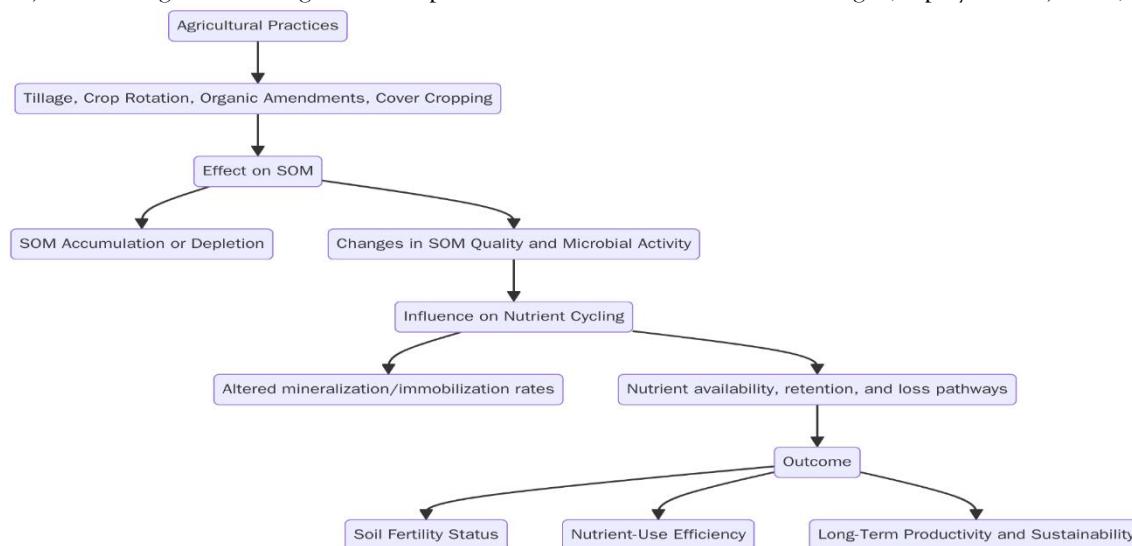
Agricultural Practices

Tillage, Crop Rotation, Organic Amendments, Cover Cropping

Effect on SOM

SOM Accumulation or Depletion

Changes in SOM Quality and Microbial Activity

Influence on Nutrient Cycling

Altered mineralization/immobilization rates

Nutrient availability, retention, and loss pathways

Outcome

Soil Fertility Status

Nutrient-Use Efficiency

Long-Term Productivity and Sustainabilit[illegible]